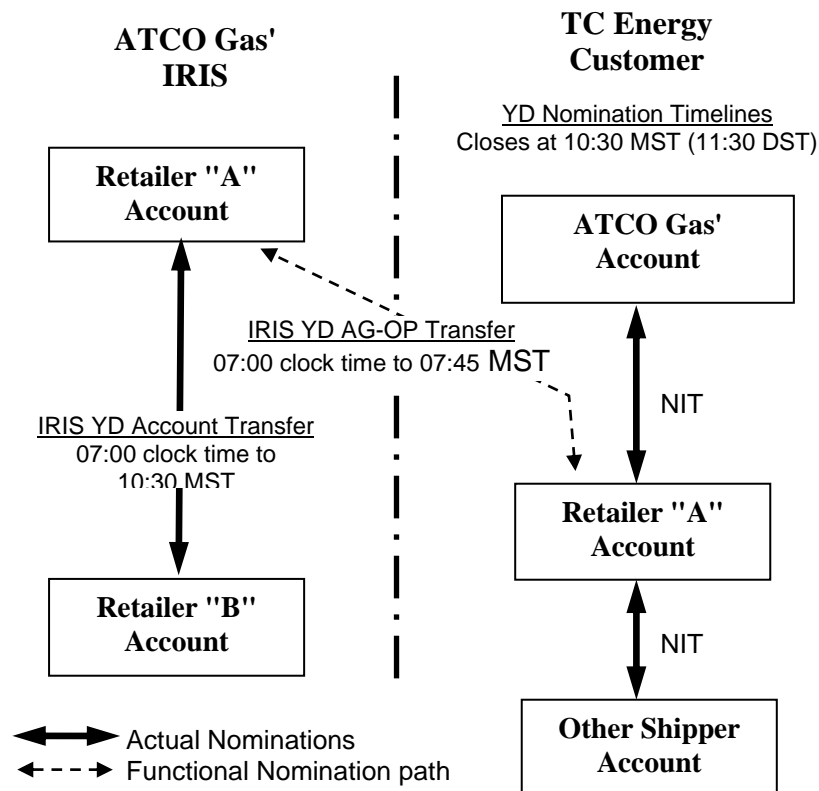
ATCO Gas' IRIS

TC Energy Customer

YD Nomination Timelines
Closes at 10:30 MST (11:30 DST)

Retailer "A" Account

ATCO Gas' Account

IRIS YD AG-OP Transfer
07:00 clock time to 07:45 MST

NIT

IRIS YD Account Transfer
07:00 clock time to 10:30 MST

Retailer "A" Account

Retailer "B" Account

NIT

Other Shipper Account

Actual Nominations
Functional Nomination path